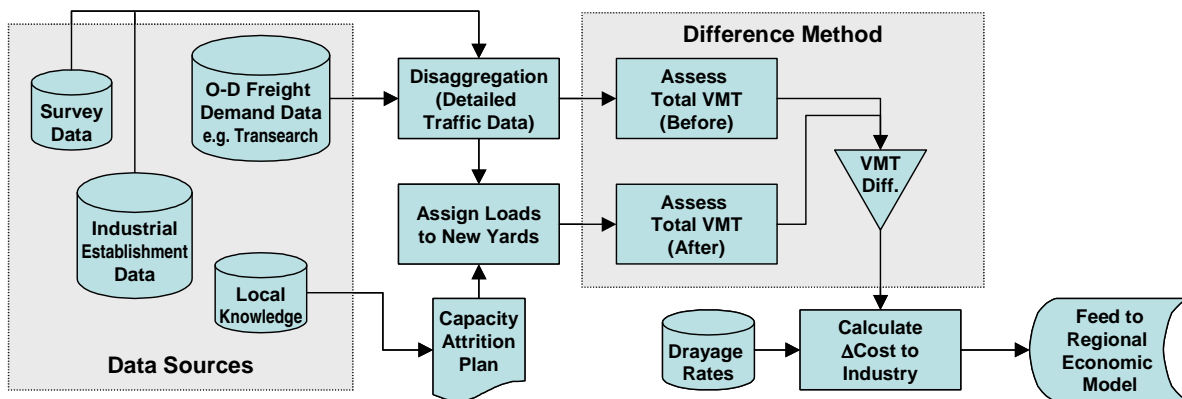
Survey Data

O-D Freight Demand Data e.g. Transearch

Industrial Establishment Data

Local Knowledge

Data Sources

Disaggregation (Detailed Traffic Data)

Assign Loads to New Yards

Capacity Attrition Plan

Difference Method

Assess Total VMT (Before)

Assess Total VMT (After)

VMT Diff.

Drayage Rates

Calculate $\Delta$Cost to Industry

Feed to Regional Economic Model